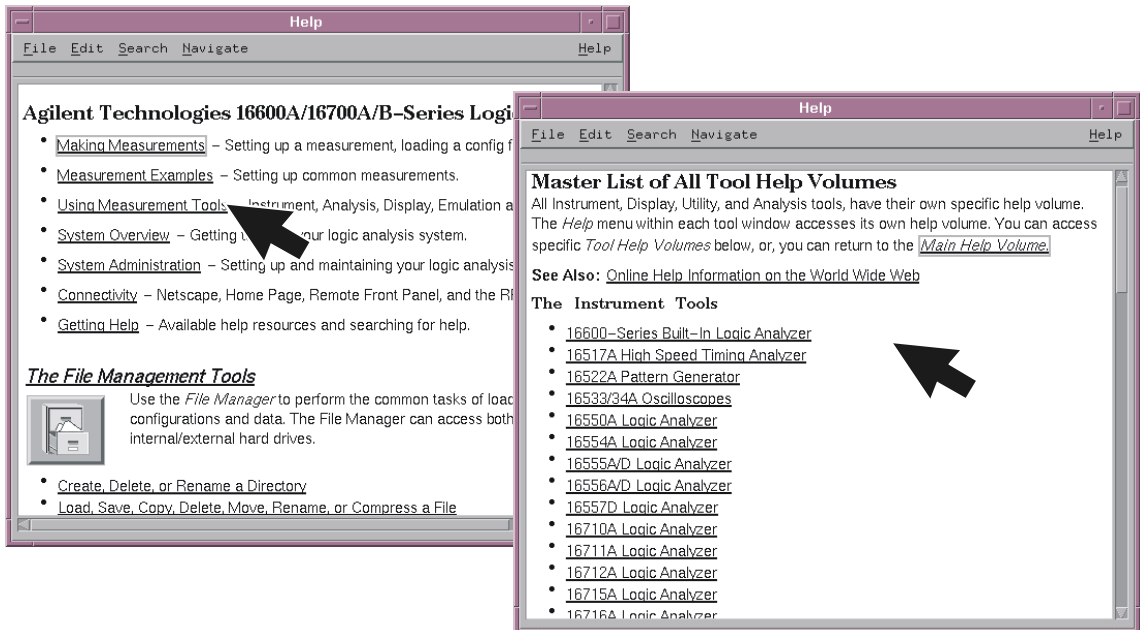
Help

File Edit Search Navigate Help

Agilent Technologies 16600A/16700A/B-Series Logi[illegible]

- Making Measurements – Setting up a measurement, loading a config f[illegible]
- Measurement Examples – Setting up common measurements.
- Using Measurement Tools – Instrument, Analysis, Display, Emulation a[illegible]
- System Overview – Getting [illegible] your logic analysis system.
- System Administration – Setting up and maintaining your logic analysis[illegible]
- Connectivity – Netscape, Home Page, Remote Front Panel, and the R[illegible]
- Getting Help – Available help resources and searching for help.

The File Management Tools

Use the File Manager to perform the common tasks of load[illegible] configurations and data. The File Manager can access both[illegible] internal/external hard drives.

- Create, Delete, or Rename a Directory
- Load, Save, Copy, Delete, Move, Rename, or Compress a File

Help

File Edit Search Navigate Help

Master List of All Tool Help Volumes

All Instrument, Display, Utility, and Analysis tools, have their own specific help volume. The Help menu within each tool window accesses its own help volume. You can access specific Tool Help Volumes below, or, you can return to the Main Help Volume.

See Also: Online Help Information on the World Wide Web

The Instrument Tools

- 16600-Series Built-In Logic Analyzer
- 16517A High Speed Timing Analyzer
- 16522A Pattern Generator
- 16533/34A Oscilloscopes
- 16550A Logic Analyzer
- 16554A Logic Analyzer
- 16555A/D Logic Analyzer
- 16556A/D Logic Analyzer
- 16557D Logic Analyzer
- 16710A Logic Analyzer
- 16711A Logic Analyzer
- 16712A Logic Analyzer
- 16715A Logic Analyzer
- 16716A Logic Analyzer